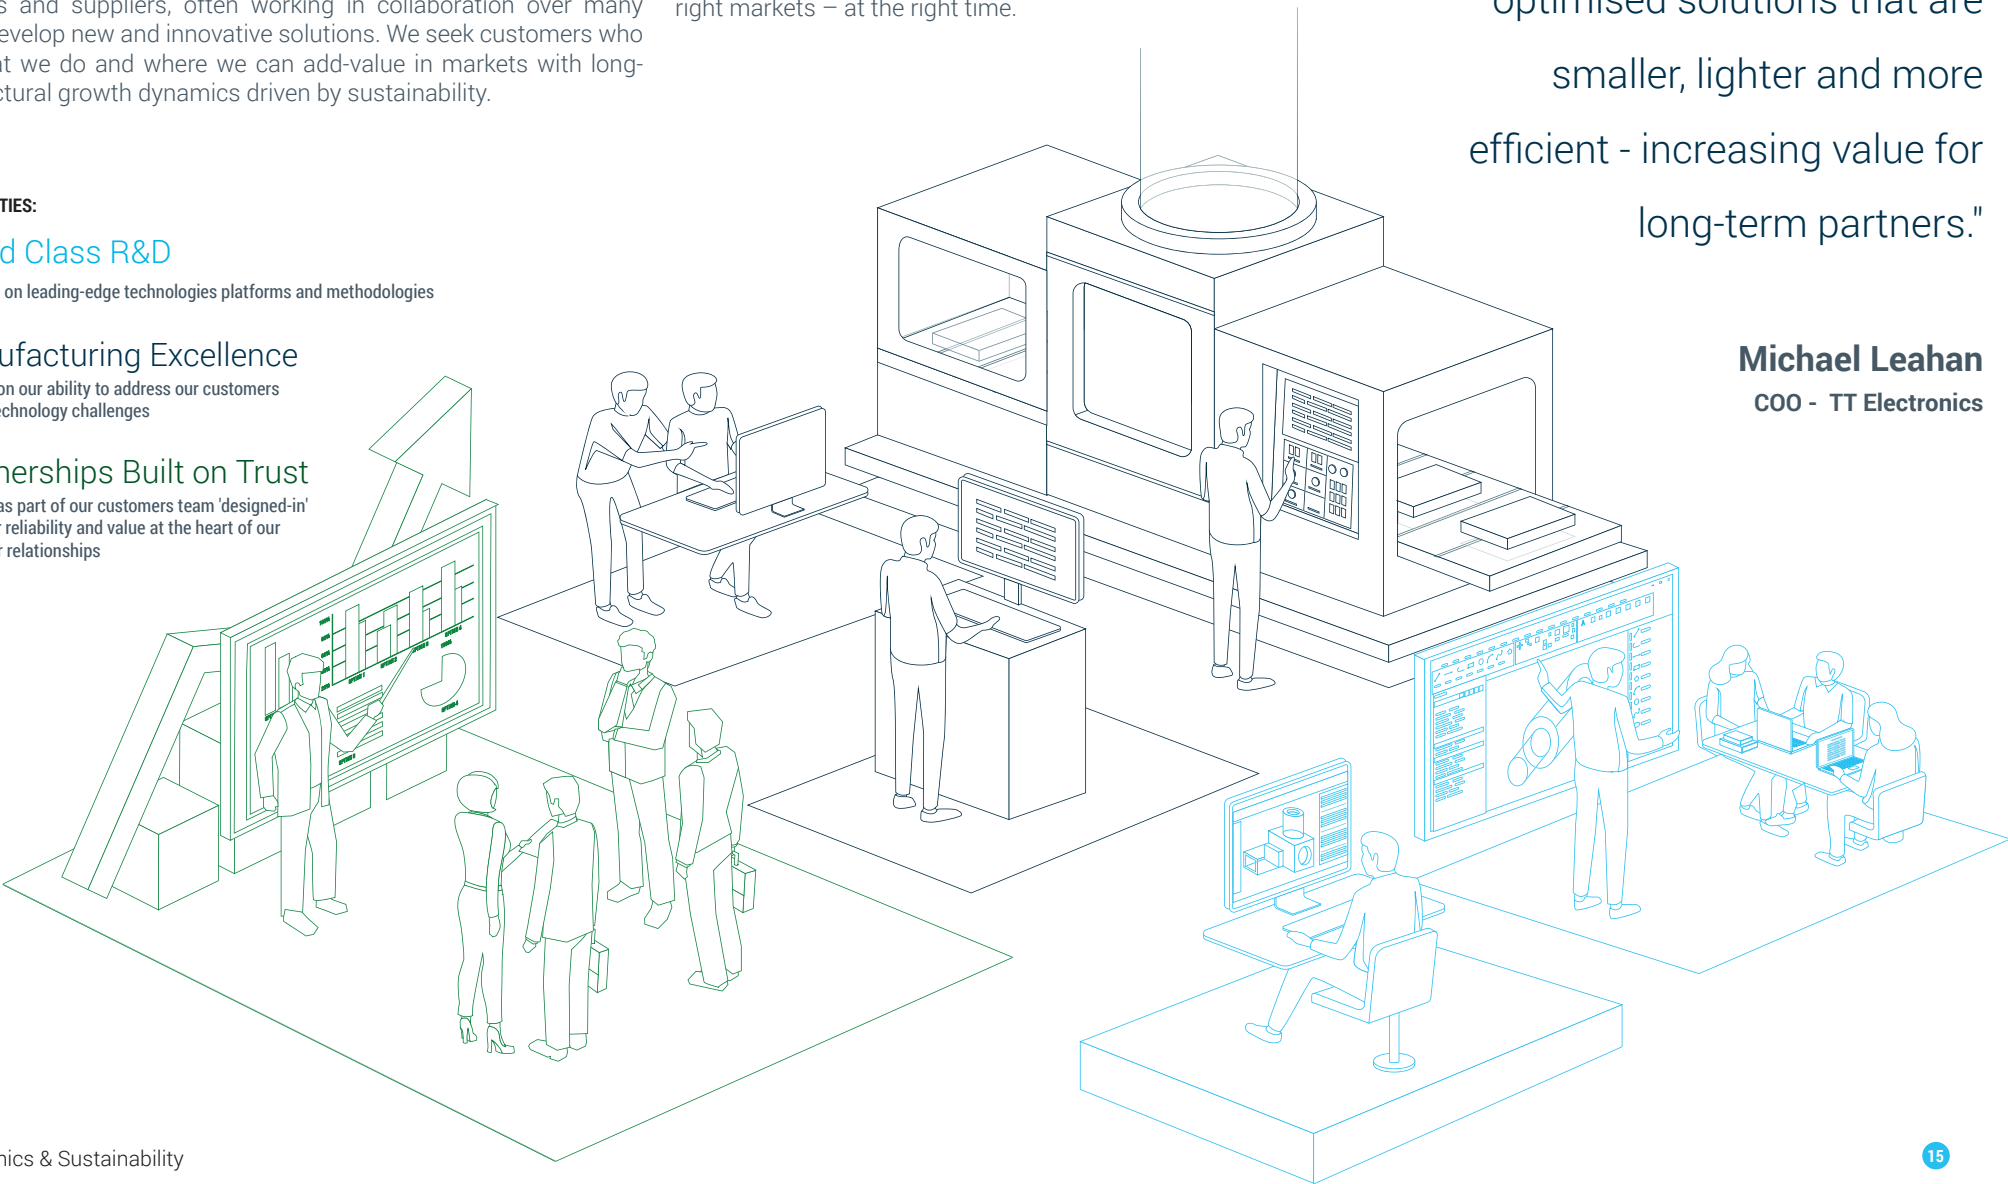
s and suppliers, often working in collaboration over many evelop new and innovative solutions. We seek customers who it we do and where we can add-value in markets with longctural growth dynamics driven by sustainability.

right markets – at the right time.

optimised solutions that are smaller, lighter and more efficient - increasing value for long-term partners."

Michael Leahan
COO - TT Electronics

TIES:

d Class R&D
on leading-edge technologies platforms and methodologies

ufacturing Excellence
on our ability to address our customers chnology challenges

nerships Built on Trust
as part of our customers team 'designed-in' reliability and value at the heart of our relationships

nics & Sustainability

15